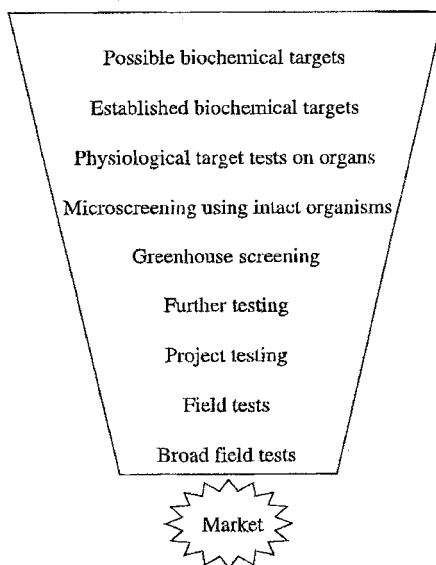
Possible biochemical targets

Established biochemical targets

Physiological target tests on organs

Microscreening using intact organisms

Greenhouse screening

Further testing

Project testing

Field tests

Broad field tests

Market